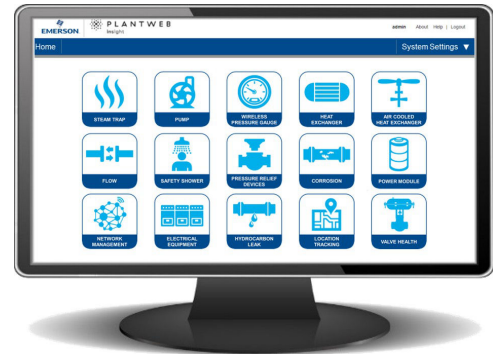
EMERSON PLANTWEB Insight

admin About Help | Logout

Home

System Settings ▼

STEAM TRAP

PUMP

WIRELESS PRESSURE GAUGE

HEAT EXCHANGER

AIR COOLED HEAT EXCHANGER

FLOW

SAFETY SHOWER

PRESSURE RELIEF DEVICES

CORROSION

POWER MODULE

NETWORK MANAGEMENT

ELECTRICAL EQUIPMENT

HYDROCARBON LEAK

LOCATION TRACKING

VALVE HEALTH